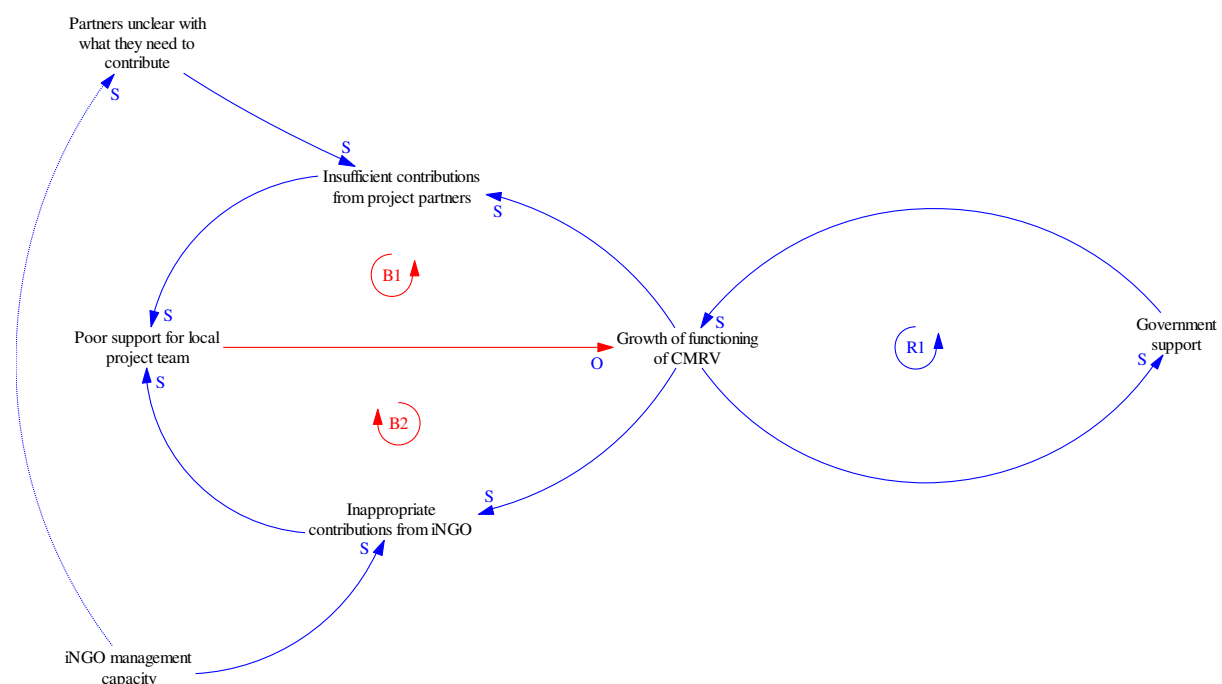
Partners unclear with what they need to contribute

S

S

Insufficient contributions from project partners

S

B1

S

Poor support for local project team

Growth of functioning of CMRV

S

O

S

R1

Government support

S

B2

S

Inappropriate contributions from iNGO

S

S

iNGO management capacity